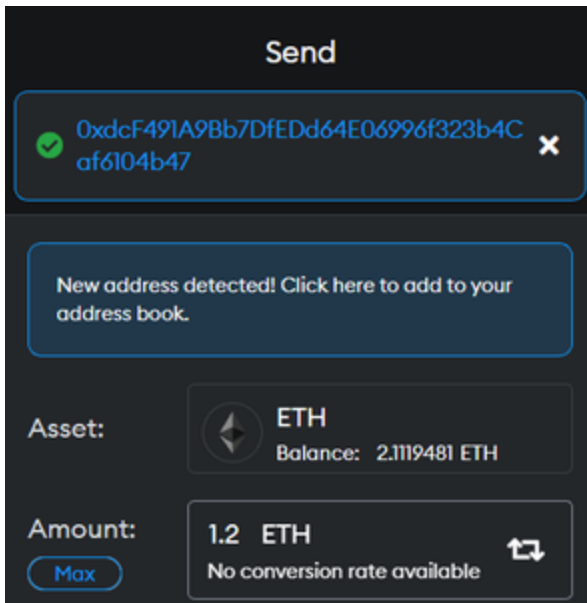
Send

0xdcF491A9Bb7DfEDd64E06996f323b4Caf6104b47

New address detected! Click here to add to your address book.

Asset:

ETH

Balance: 2.1119481 ETH

Amount:

Max

1.2 ETH

No conversion rate available